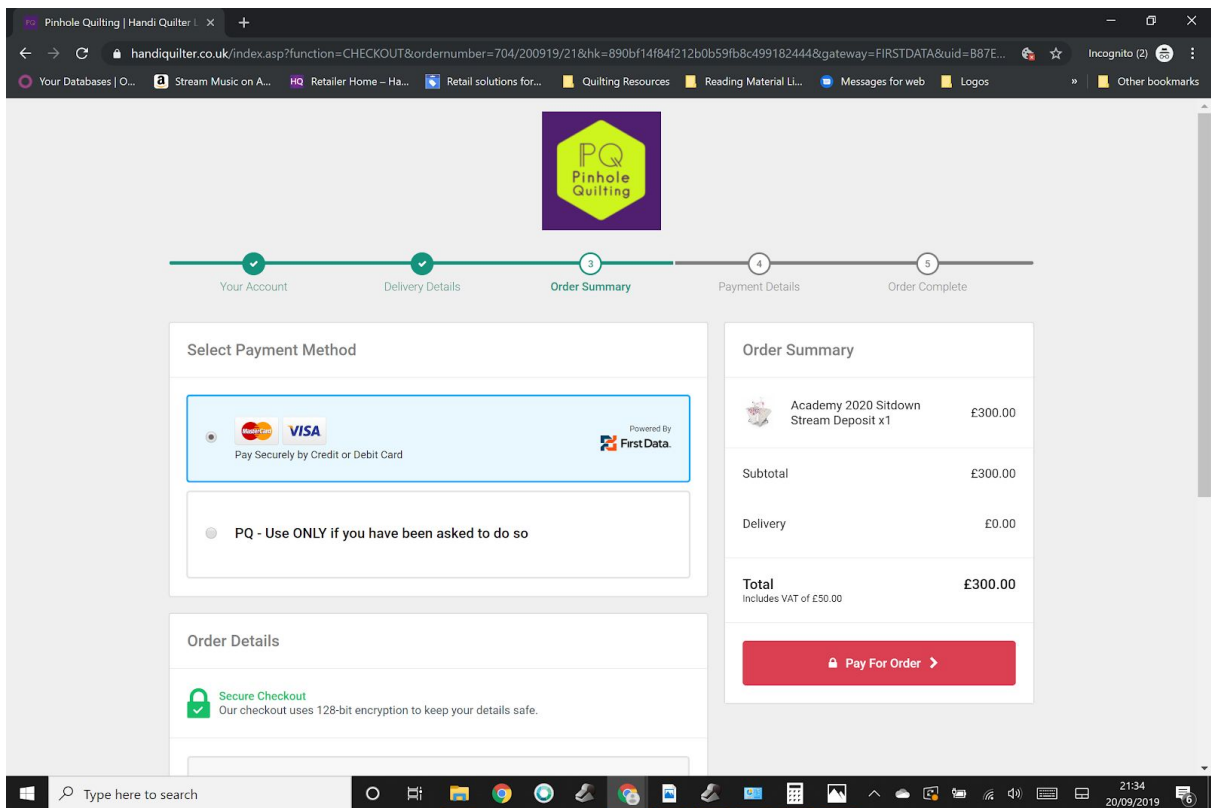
Pinhole Quilting | Handi Quilter L ×

handiquilter.co.uk/index.asp?function=CHECKOUT&ordernumber=704/200919/21&hk=890bf14f84f212b0b59fb8c499182444&gateway=FIRSTDATA&uid=B87E...

Incognito (2)

Your Databases | O... Stream Music on A... Retailer Home – Ha... Retail solutions for... Quilting Resources Reading Material Li... Messages for web Logos » Other bookmarks

PQ Pinhole Quilting

Your Account Delivery Details 3 Order Summary 4 Payment Details 5 Order Complete

Select Payment Method

MasterCard VISA
Pay Securely by Credit or Debit Card
Powered By First Data.

PQ - Use ONLY if you have been asked to do so

Order Details

Secure Checkout
Our checkout uses 128-bit encryption to keep your details safe.

Order Summary

Academy 2020 Sitdown Stream Deposit x1 £300.00

| | |
|---|---|
| Subtotal | £300.00 |
| Delivery | £0.00 |
| Total | £300.00 |

Includes VAT of £50.00

Pay For Order

Type here to search

21:34
20/09/2019
6